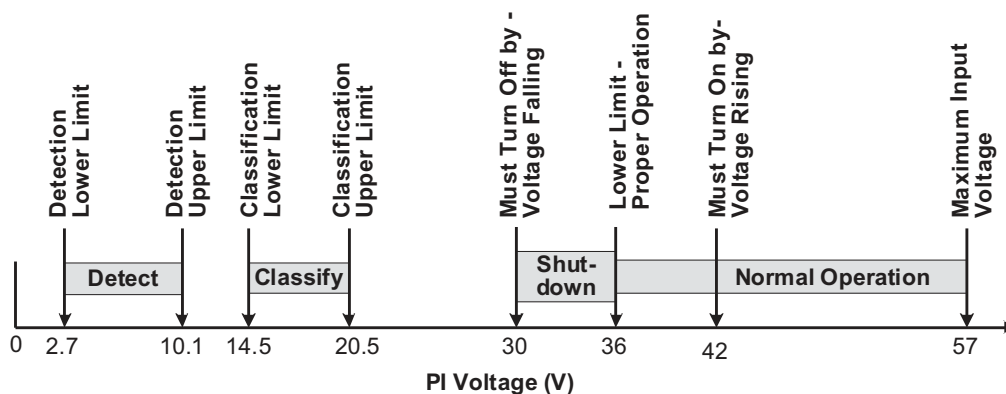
Detection Lower Limit
Detection Upper Limit
Classification Lower Limit
Classification Upper Limit
Must Turn Off by - Voltage Falling
Lower Limit - Proper Operation
Must Turn On by- Voltage Rising
Maximum Input Voltage

Detect
Classify
Shut-down
Normal Operation

0
2.7
10.1
14.5
20.5
30
36
42
57

PI Voltage (V)